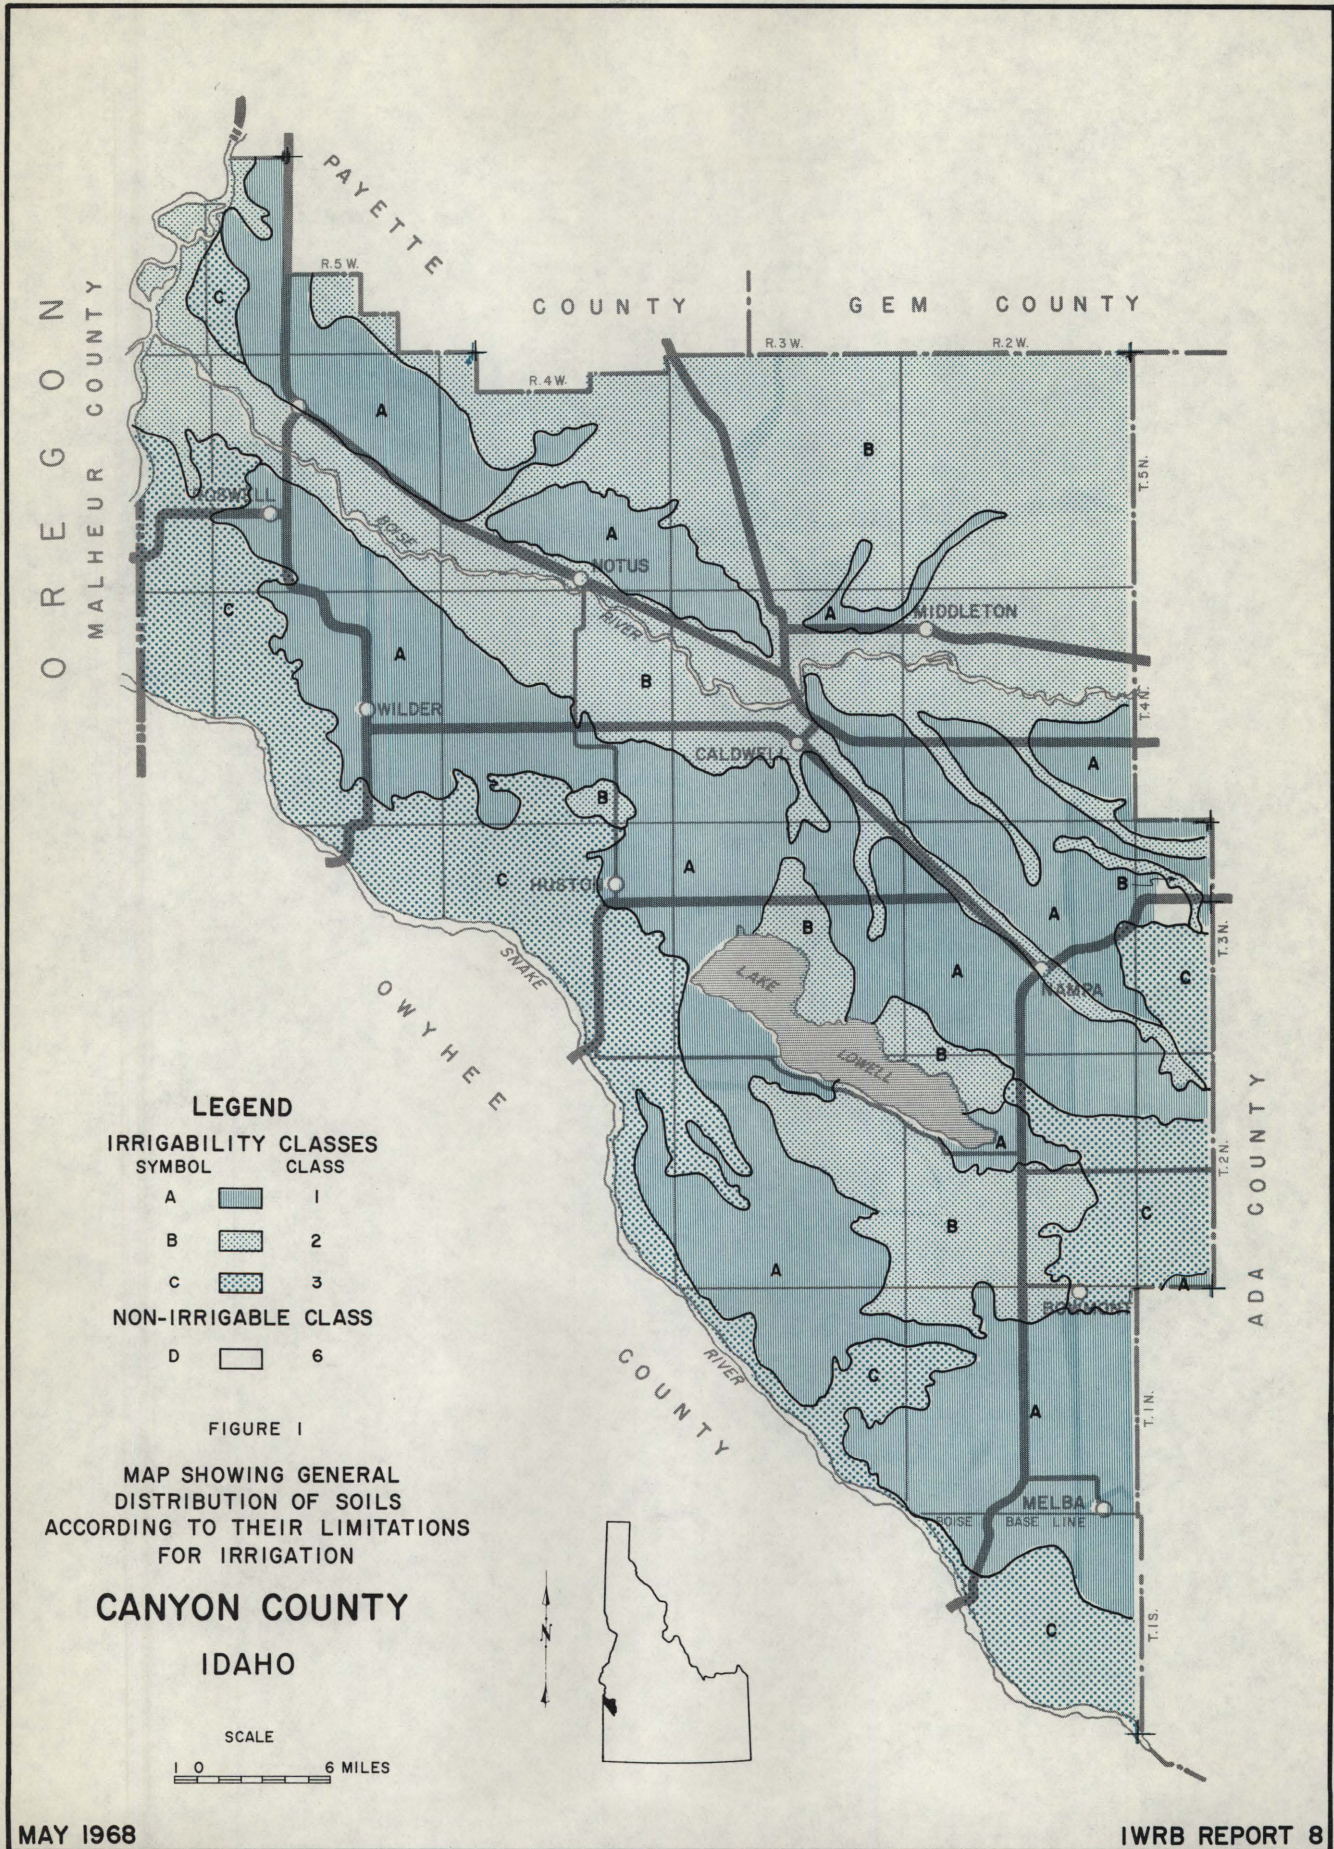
PAYETTE COUNTY

GEM COUNTY

OREGON

MALHEUR COUNTY

R.5 W.

R.4 W.

R.3 W.

R.2 W.

T.5 N.

T.4 N.

T.3 N.

T.2 N.

T.1 N.

T.1 S.

C

A

B

A

A

B

C

A

B

A

C

A

B

A

B

B

A

C

A

B

A

C

A

C

A

A

C

ROSWELL

NOTUS

MIDDLETON

BOISE

RIVER

WILDER

CALDWELL

HUSTON

NAMPA

LAKE

LOWELL

SNAKE

RIVER

BOWMONT

MELBA

BOISE BASE LINE

OWYHEE COUNTY

ADA COUNTY

LEGEND

IRRIGABILITY CLASSES

| SYMBOL | | CLASS |
|---|---|---|
| A | | 1 |
| B | | 2 |
| C | | 3 |

NON-IRRIGABLE CLASS

| D | | 6 |
|---|---|---|

FIGURE 1

MAP SHOWING GENERAL DISTRIBUTION OF SOILS ACCORDING TO THEIR LIMITATIONS FOR IRRIGATION

CANYON COUNTY

IDAHO

N

SCALE

1 0 6 MILES

MAY 1968

IWRB REPORT 8